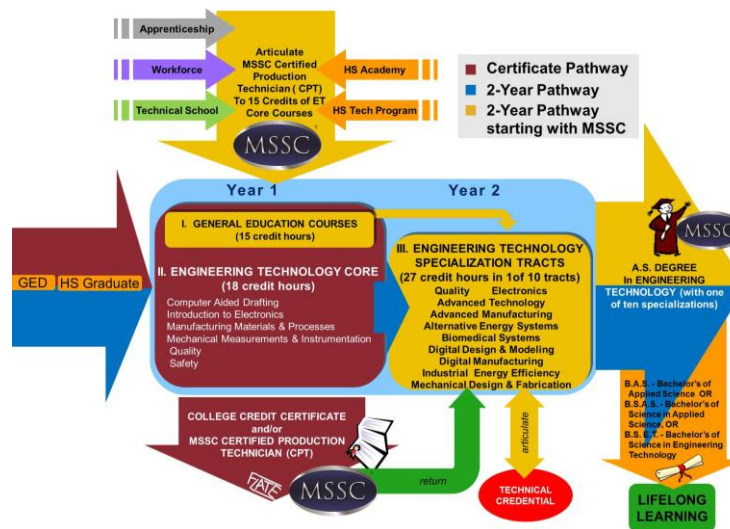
Apprenticeship

Workforce

Technical School

Articulate MSSC Certified Production Technician ( CPT) To 15 Credits of ET Core Courses

HS Academy

HS Tech Program

MSSC

Certificate Pathway
2-Year Pathway
2-Year Pathway starting with MSSC

Year 1

Year 2

I. GENERAL EDUCATION COURSES (15 credit hours)

II. ENGINEERING TECHNOLOGY CORE (18 credit hours)

Computer Aided Drafting
Introduction to Electronics
Manufacturing Materials & Processes
Mechanical Measurements & Instrumentation
Quality
Safety

III. ENGINEERING TECHNOLOGY SPECIALIZATION TRACTS (27 credit hours in 1of 10 tracts)

Quality Electronics
Advanced Technology
Advanced Manufacturing
Alternative Energy Systems
Biomedical Systems
Digital Design & Modeling
Digital Manufacturing
Industrial Energy Efficiency
Mechanical Design & Fabrication

GED HS Graduate

MSSC

A.S. DEGREE In ENGINEERING TECHNOLOGY (with one of ten specializations)

B.A.S. - Bachelor's of Applied Science OR B.S.A.S. - Bachelor's of Science in Applied Science, OR B.S. E.T. - Bachelor's of Science in Engineering Technology

COLLEGE CREDIT CERTIFICATE and/or MSSC CERTIFIED PRODUCTION TECHNICIAN (CPT)

FATE

MSSC

return

articulate

TECHNICAL CREDENTIAL

LIFELONG LEARNING